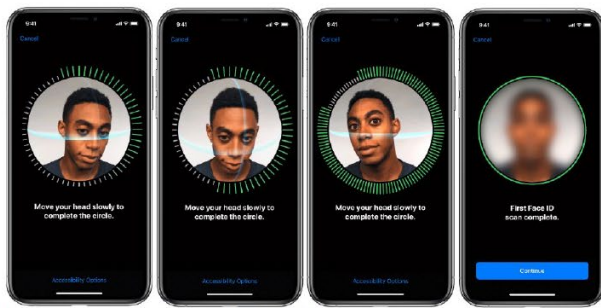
9:41
Cancel
Move your head slowly to complete the circle.
Accessibility Options

9:41
Cancel
Move your head slowly to complete the circle.
Accessibility Options

9:41
Cancel
Move your head slowly to complete the circle.
Accessibility Options

9:41
Cancel
First Face ID scan complete.
Continue